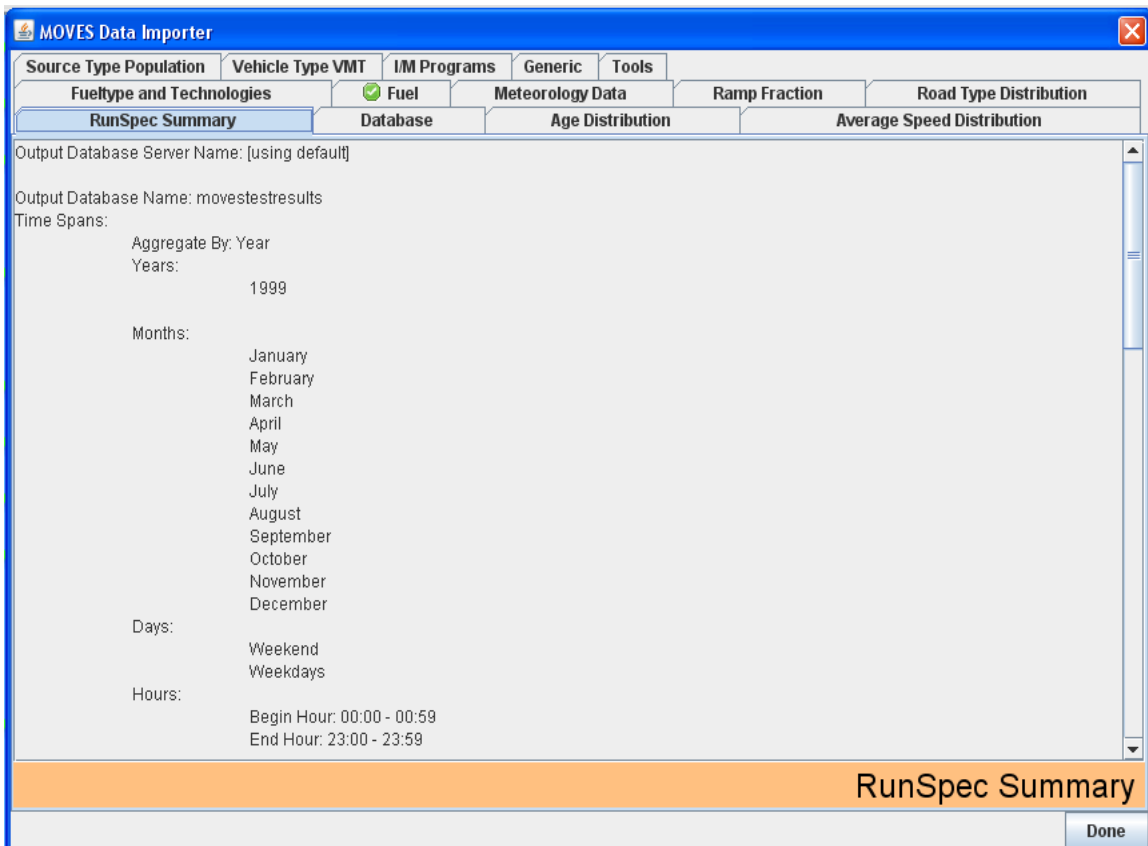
MOVES Data Importer

Source Type Population | Vehicle Type VMT | I/M Programs | Generic | Tools

Fueltype and Technologies | Fuel | Meteorology Data | Ramp Fraction | Road Type Distribution

RunSpec Summary | Database | Age Distribution | Average Speed Distribution

Output Database Server Name: [using default]

Output Database Name: movestestresults
Time Spans:
Aggregate By: Year
Years:
1999

Months:
January
February
March
April
May
June
July
August
September
October
November
December
Days:
Weekend
Weekdays
Hours:
Begin Hour: 00:00 - 00:59
End Hour: 23:00 - 23:59

RunSpec Summary

Done